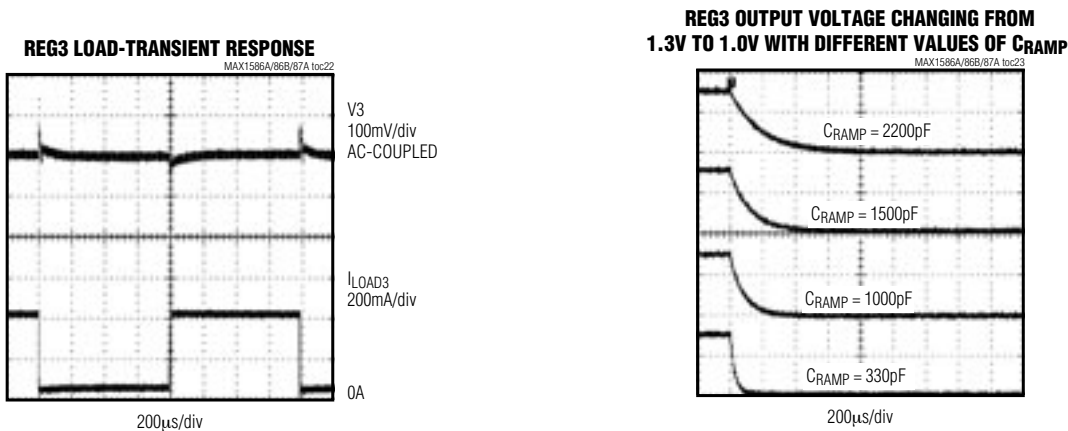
REG3 LOAD-TRANSIENT RESPONSE

MAX1586A/86B/87A toc22

V3
100mV/div
AC-COUPLED

$I_{LOAD3}$
200mA/div

0A

200μs/div

REG3 OUTPUT VOLTAGE CHANGING FROM 1.3V TO 1.0V WITH DIFFERENT VALUES OF $C_{RAMP}$

MAX1586A/86B/87A toc23

$C_{RAMP}$ = 2200pF

$C_{RAMP}$ = 1500pF

$C_{RAMP}$ = 1000pF

$C_{RAMP}$ = 330pF

200μs/div